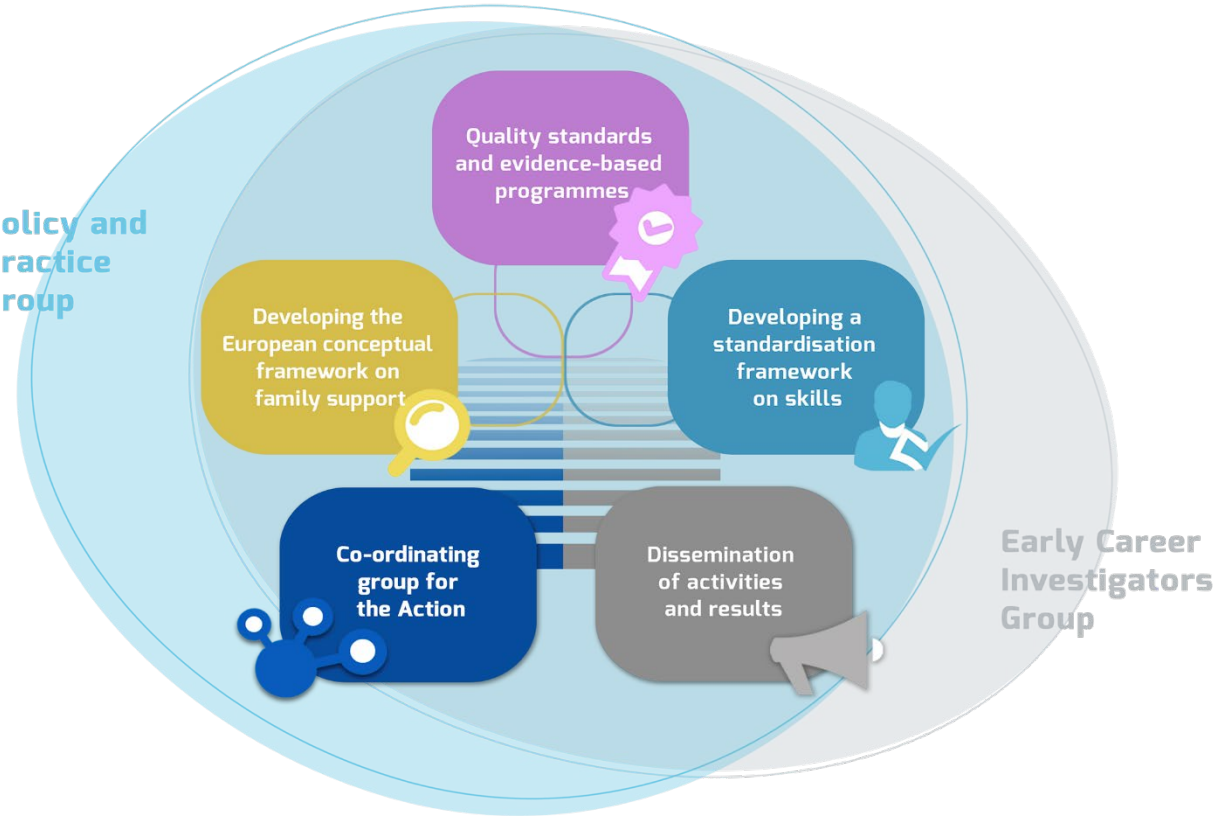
olicy and
ractice
roup

Quality standards and evidence-based programmes

Developing the European conceptual framework on family support

Developing a standardisation framework on skills

Co-ordinating group for the Action

Dissemination of activities and results

Early Career Investigators Group